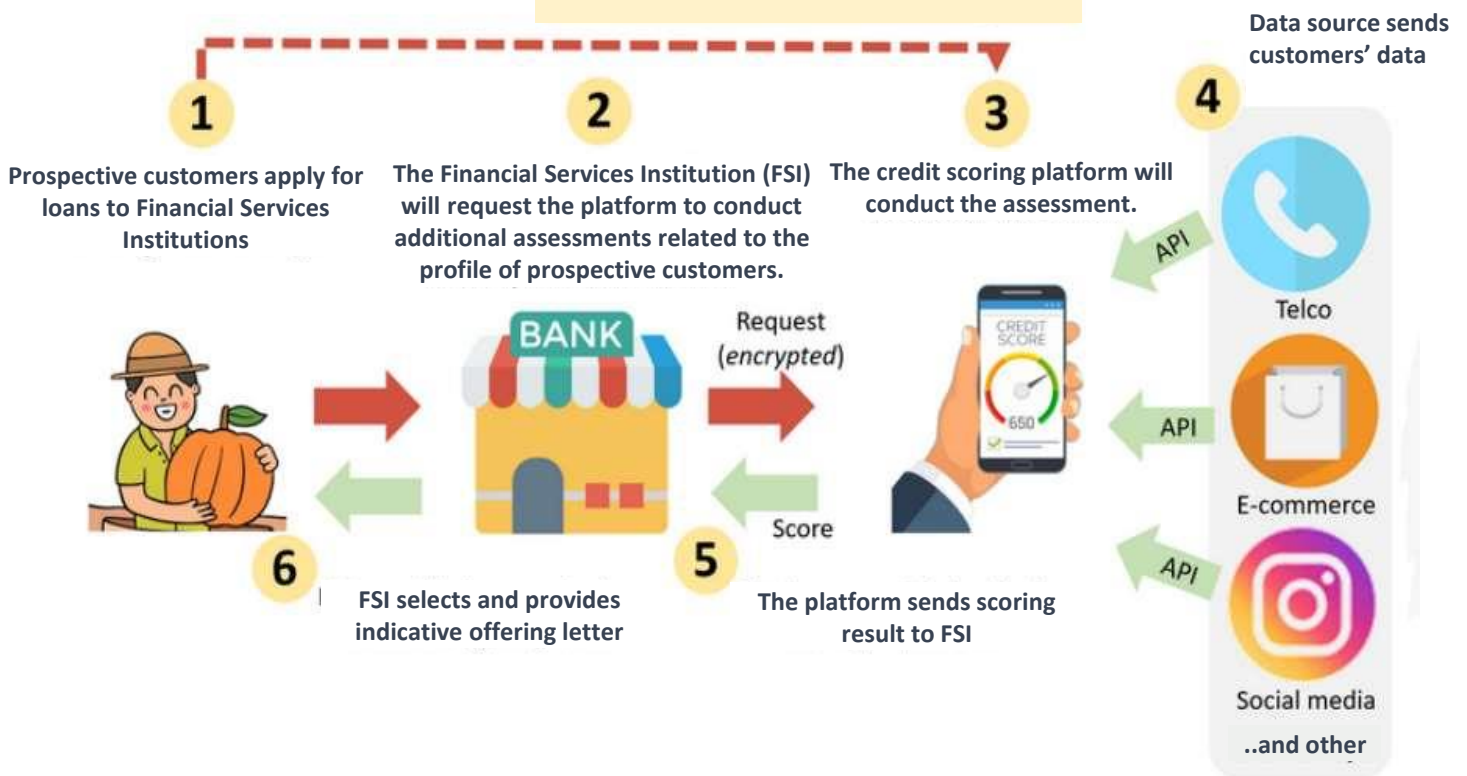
Data source sends customers' data

1

Prospective customers apply for loans to Financial Services Institutions

2

The Financial Services Institution (FSI) will request the platform to conduct additional assessments related to the profile of prospective customers.

3

The credit scoring platform will conduct the assessment.

4

API

Telco

API

E-commerce

API

Social media

..and other

BANK

Request (*encrypted*)

CREDIT SCORE

650

Score

6

FSI selects and provides indicative offering letter

5

The platform sends scoring result to FSI